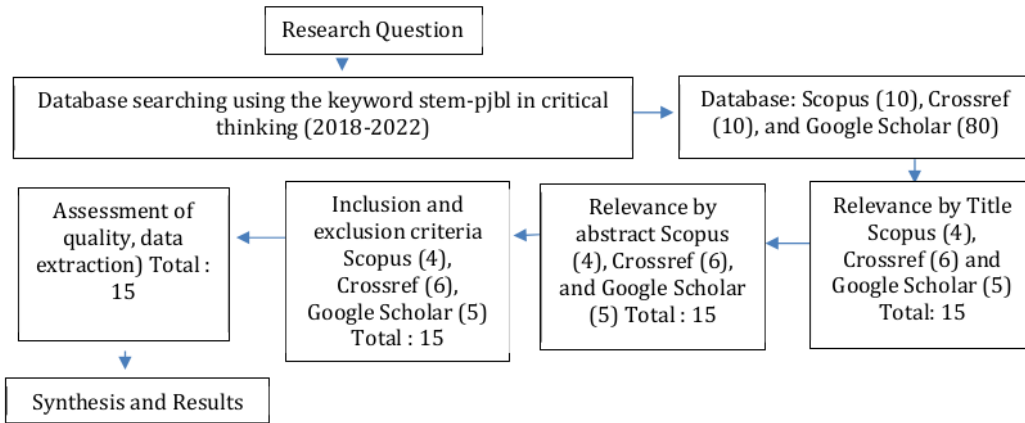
Research Question

Database searching using the keyword stem-pjbl in critical thinking (2018-2022)

Database: Scopus (10), Crossref (10), and Google Scholar (80)

Relevance by Title Scopus (4), Crossref (6) and Google Scholar (5) Total: 15

Relevance by abstract Scopus (4), Crossref (6), and Google Scholar (5) Total : 15

Inclusion and exclusion criteria Scopus (4), Crossref (6), Google Scholar (5) Total : 15

Assessment of quality, data extraction) Total : 15

Synthesis and Results